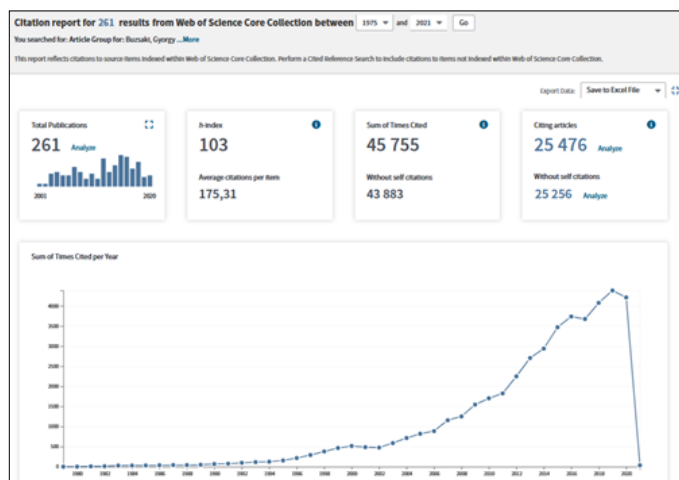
Citation report for 261 results from Web of Science Core Collection between 1975 and 2021 Go

You searched for: Article Group for: Buzsaki, Gyorgy ...More

This report reflects citations to source items indexed within Web of Science Core Collection. Perform a Cited Reference Search to include citations to items not indexed within Web of Science Core Collection.

Export Data: Save to Excel File

Total Publications
261 Analyze
2001 2020

h-index
103
Average citations per item
175,31

Sum of Times Cited
45 755
Without self citations
43 883

Citing articles
25 476 Analyze
Without self citations
25 256 Analyze

Sum of Times Cited per Year

4500
4000
3500
3000
2500
2000
1500
1000
500
0

1980 1982 1984 1986 1988 1990 1992 1994 1996 1998 2000 2002 2004 2006 2008 2010 2012 2014 2016 2018 2020